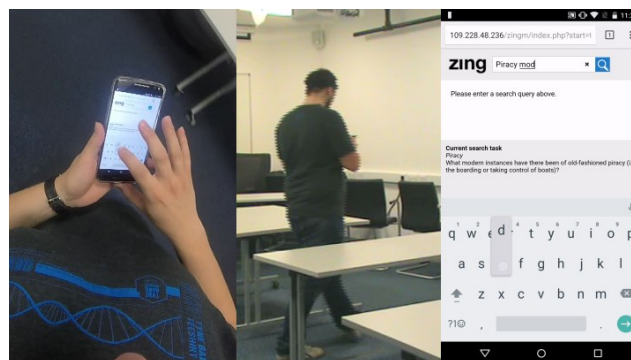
11:

109.228.48.236/zingm/index.php?start=
1

zing Piracy mod ×

Please enter a search query above.

Current search task
Piracy
What modern instances have there been of old-fashioned piracy (
the boarding or taking control of boats)?

q w e r t y u i o p
a s d f g h j k l
z x c v b n m
?1☺ ,